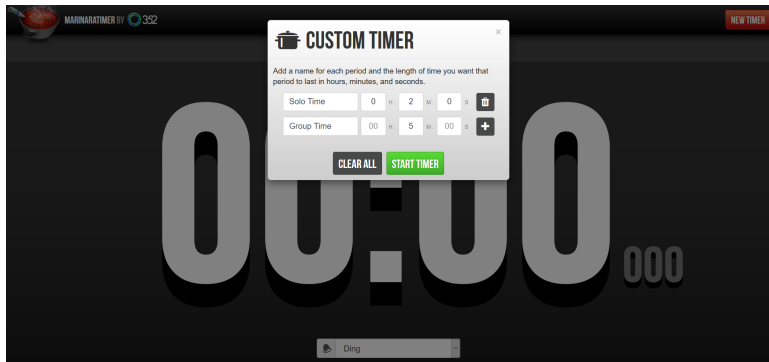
MARINARATIMER BY 352

NEW TIMER

CUSTOM TIMER

×

Add a name for each period and the length of time you want that period to last in hours, minutes, and seconds.

| Solo Time | 0 H | 2 M | 0 S |
|---|---|---|---|
| Group Time | 00 H | 5 M | 00 S |

CLEAR ALL START TIMER

00:00 000

Ding